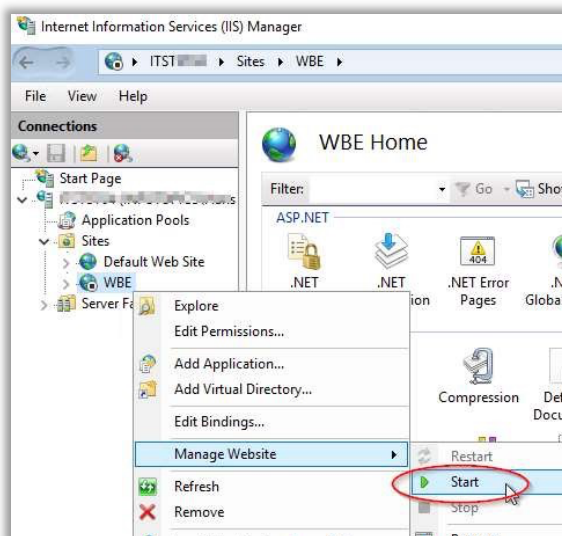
Internet Information Services (IIS) Manager

ITST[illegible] ▸ Sites ▸ WBE ▸

File View Help

Connections

Start Page
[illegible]
Application Pools
Sites
Default Web Site
WBE
Server Fa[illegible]

WBE Home

Filter: Go Show

ASP.NET

.NET
.NET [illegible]ion
404
.NET Error Pages
.N Globa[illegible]

Compression
Def Docu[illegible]

Explore
Edit Permissions...
Add Application...
Add Virtual Directory...
Edit Bindings...
Manage Website
Refresh
Remove

Restart
Start
Stop